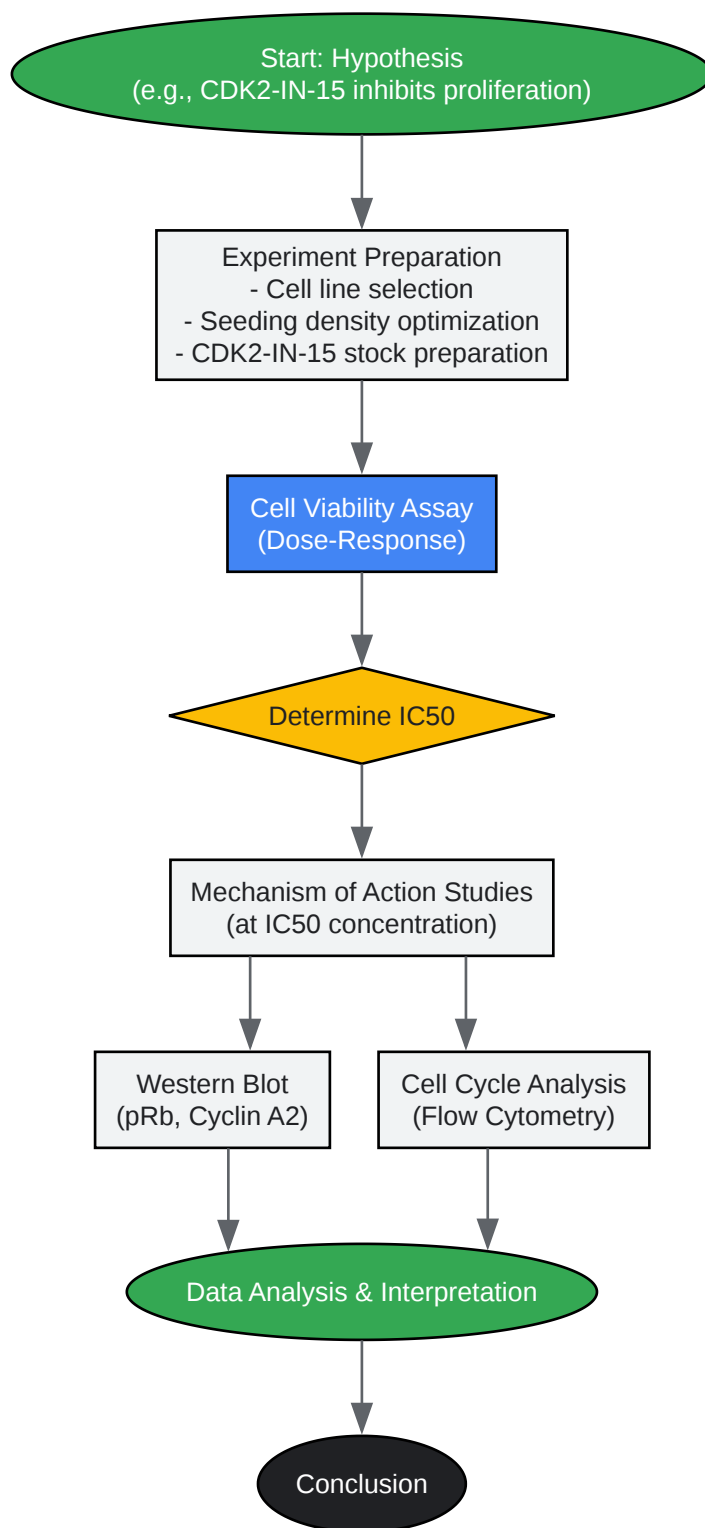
Start: Hypothesis
(e.g., CDK2-IN-15 inhibits proliferation)

Experiment Preparation
- Cell line selection
- Seeding density optimization
- CDK2-IN-15 stock preparation

Cell Viability Assay
(Dose-Response)

Determine IC50

Mechanism of Action Studies
(at IC50 concentration)

Western Blot
(pRb, Cyclin A2)

Cell Cycle Analysis
(Flow Cytometry)

Data Analysis & Interpretation

Conclusion